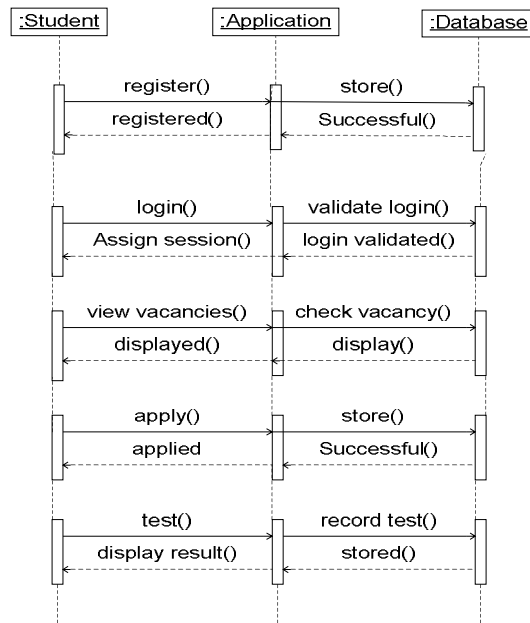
:Student
:Application
:Database

register()
store()
registered()
Successful()

login()
validate login()
Assign session()
login validated()

view vacancies()
check vacancy()
displayed()
display()

apply()
store()
applied
Successful()

test()
record test()
display result()
stored()